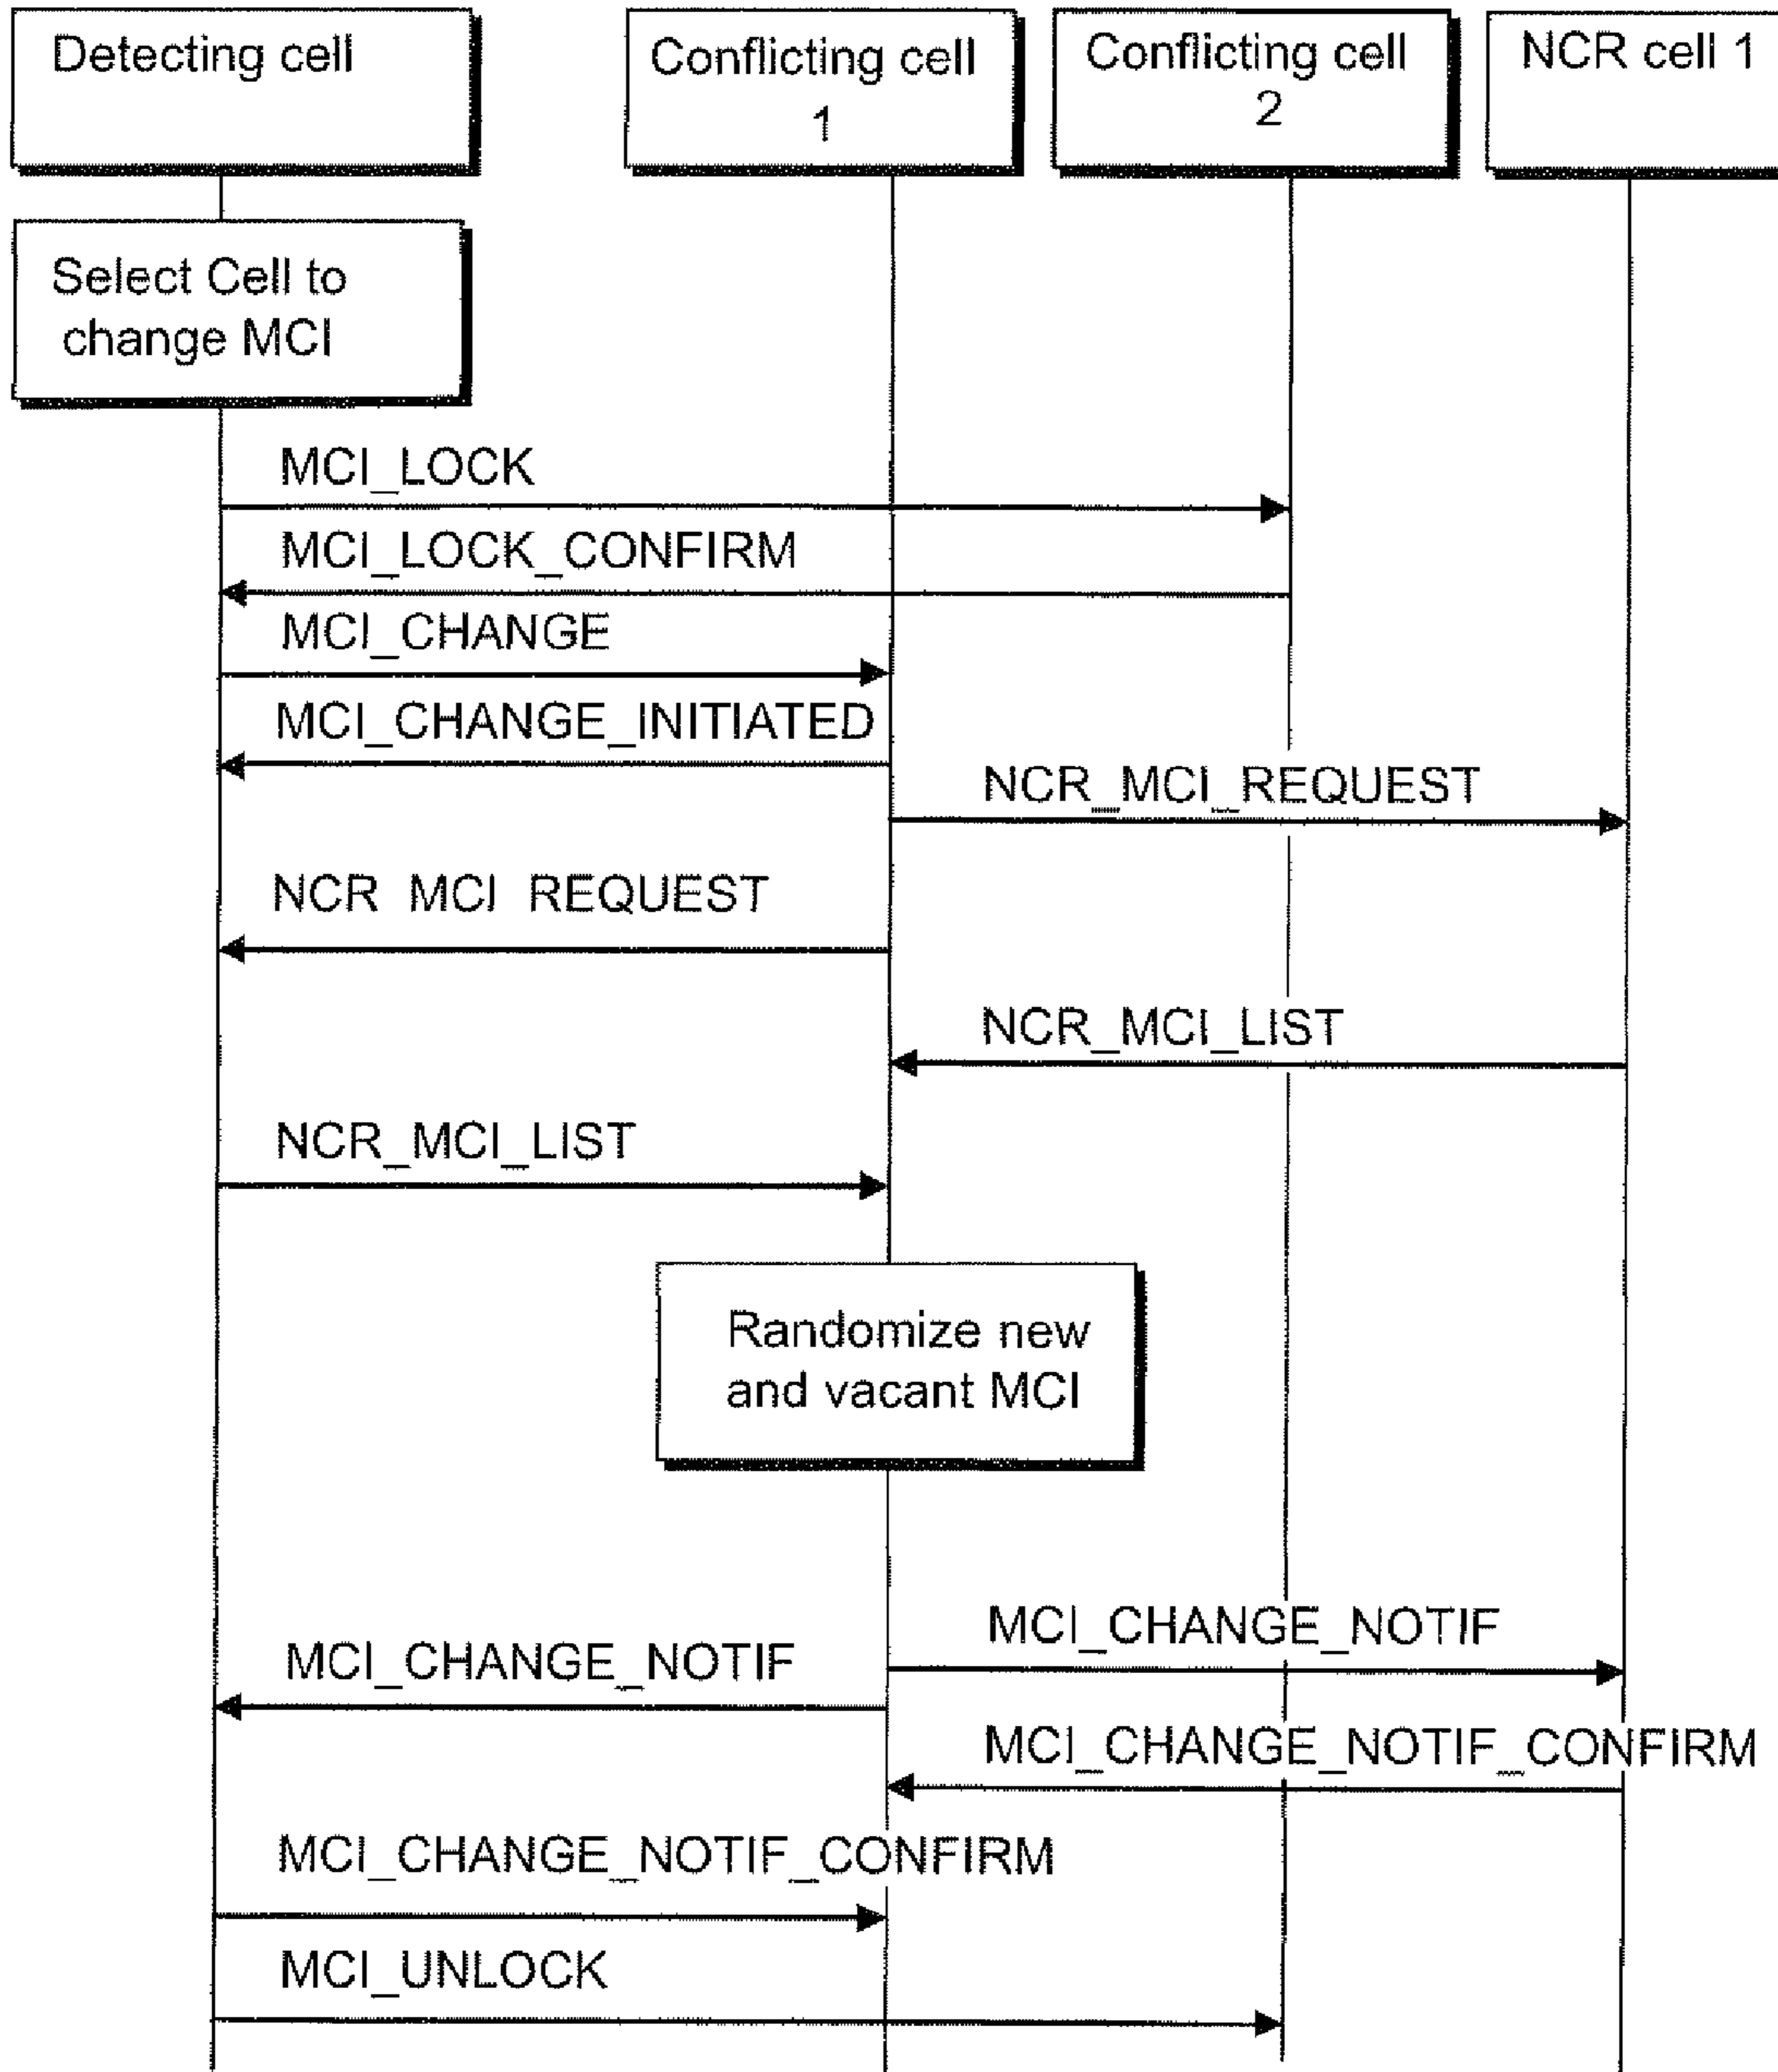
Detecting cell

Conflicting cell 1

Conflicting cell 2

NCR cell 1

Select Cell to change MCI

MCI_LOCK

MCI_LOCK_CONFIRM

MCI_CHANGE

MCI_CHANGE_INITIATED

NCR_MCI_REQUEST

NCR MCI REQUEST

NCR_MCI_LIST

NCR_MCI_LIST

Randomize new and vacant MCI

MCI_CHANGE_NOTIF

MCI_CHANGE_NOTIF

MCI_CHANGE_NOTIF_CONFIRM

MCI_CHANGE_NOTIF_CONFIRM

MCI_UNLOCK